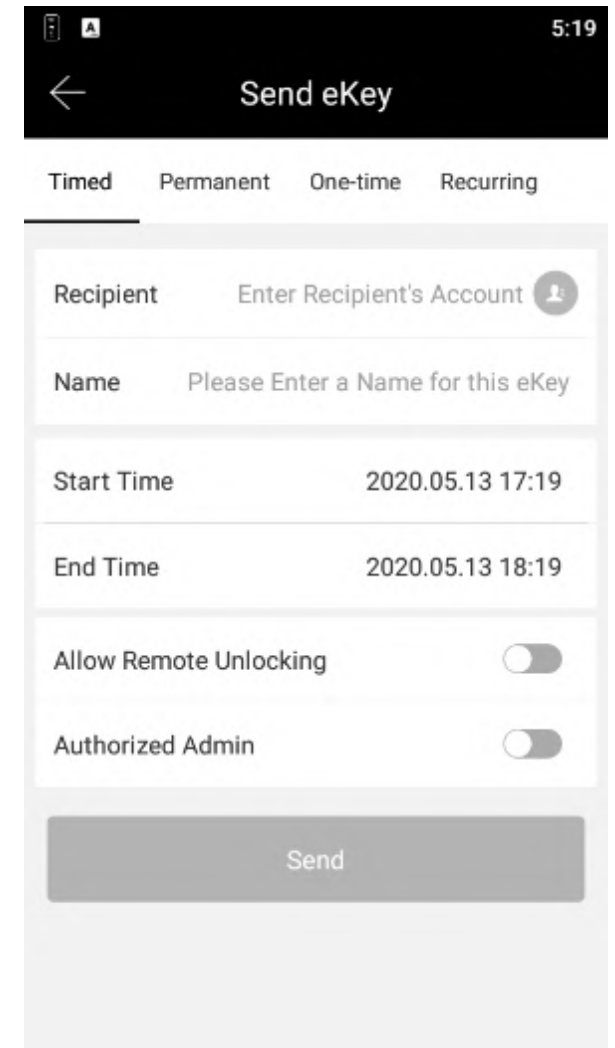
5:19

Send eKey

Timed Permanent One-time Recurring

Recipient Enter Recipient's Account

Name Please Enter a Name for this eKey

Start Time 2020.05.13 17:19

End Time 2020.05.13 18:19

Allow Remote Unlocking

Authorized Admin

Send